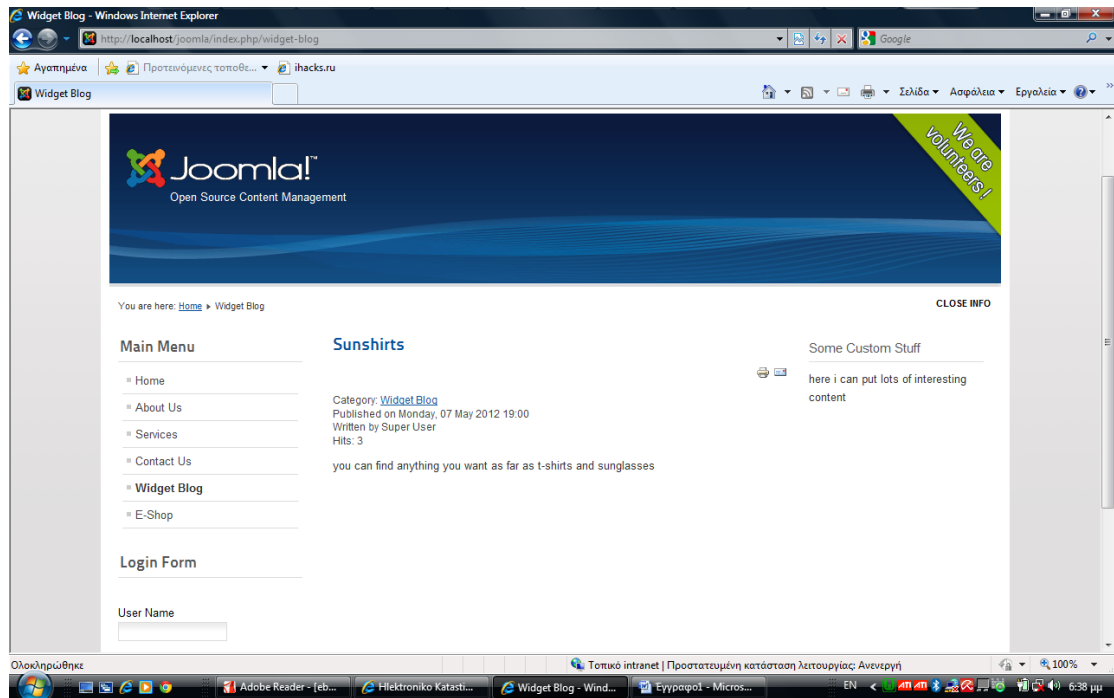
Widget Blog - Windows Internet Explorer

http://localhost/joomla/index.php/widget-blog

Google

Αγαπημένα | Προτεινόμενες τοποθε... ihacks.ru

Widget Blog

Σελίδα ▾ Ασφάλεια ▾ Εργαλεία ▾

Joomla!™
Open Source Content Management

We are volunteers !

You are here: Home ▸ Widget Blog

CLOSE INFO

Main Menu

Home
About Us
Services
Contact Us
Widget Blog
E-Shop

Login Form

User Name

Sunshirts

Category: Widget Blog
Published on Monday, 07 May 2012 19:00
Written by Super User
Hits: 3

you can find anything you want as far as t-shirts and sunglasses

Some Custom Stuff

here i can put lots of interesting content

Ολοκληρώθηκε

Τοπικό intranet | Προστατευμένη κατάσταση λειτουργίας: Ανενεργή

100%

Adobe Reader - [eb...

Hlektroniko Katasti...

Widget Blog - Wind...

Έγγραφο1 - Micros...

EN

6:38 μμ